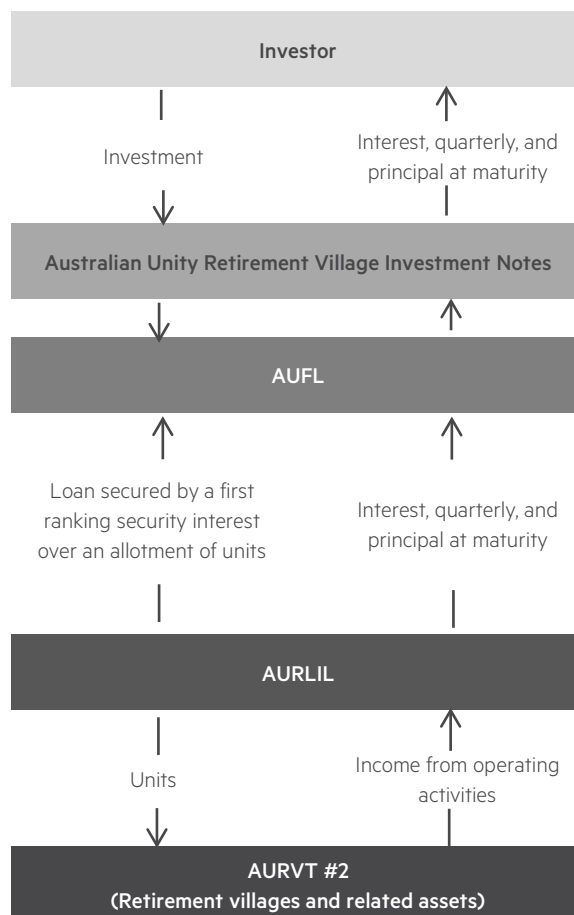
Investor

Investment

Interest, quarterly, and principal at maturity

Australian Unity Retirement Village Investment Notes

AUFL

Loan secured by a first ranking security interest over an allotment of units

Interest, quarterly, and principal at maturity

AURLIL

Units

Income from operating activities

AURVT #2
(Retirement villages and related assets)